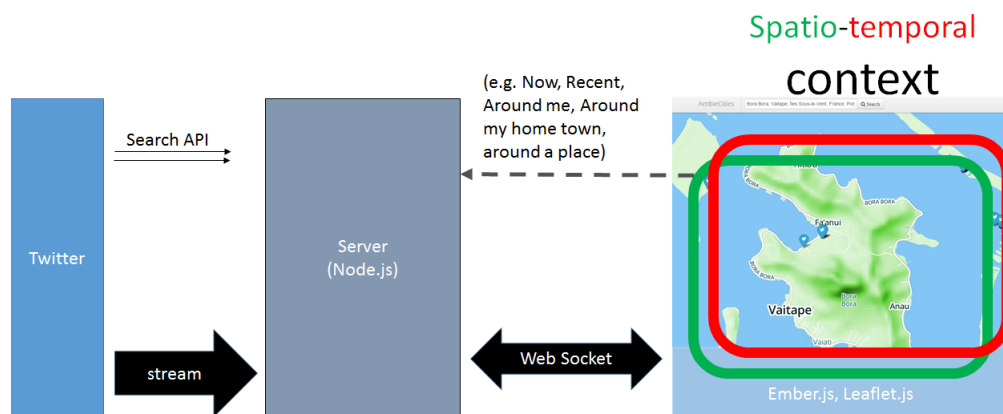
Spatio-temporal
context

(e.g. Now, Recent, Around me, Around my home town, around a place)

Search API

Twitter

Server
(Node.js)

stream

Web Socket

AmbieCities
Bora Bora, Vaitape, Îles Sous-le-Vent, France, Pol
Search

BORA BORA
Faanui
BORA BORA
BORA BORA
Vaitape
Bora Bora
Anau
Vaiati

Ember.js, Leaflet.js